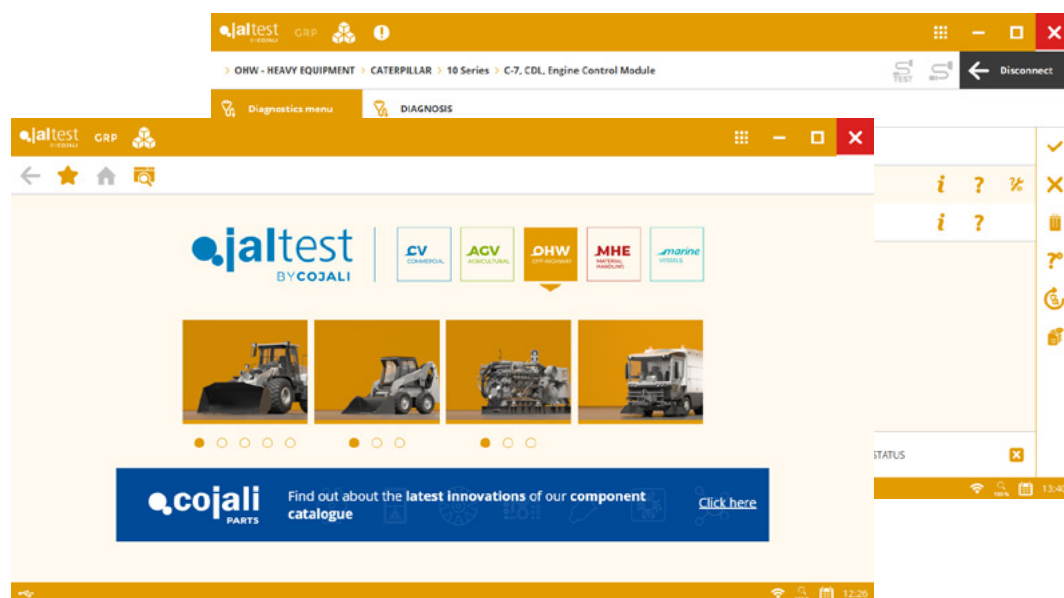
jaltest BY COJALI GRP

> OHW - HEAVY EQUIPMENT > CATERPILLAR > 10 Series > C-7, CDL, Engine Control Module

TEST

Disconnect

Diagnostics menu

DIAGNOSIS

jaltest BY COJALI GRP

jaltest BYCOJALI

CV COMMERCIAL

AGV AGRICULTURAL

OHW OFF-HIGHWAY

MHE MATERIAL HANDLING

marine VESSELS

cojali PARTS

Find out about the latest innovations of our component catalogue

Click here

STATUS

100%

13:40

12:26